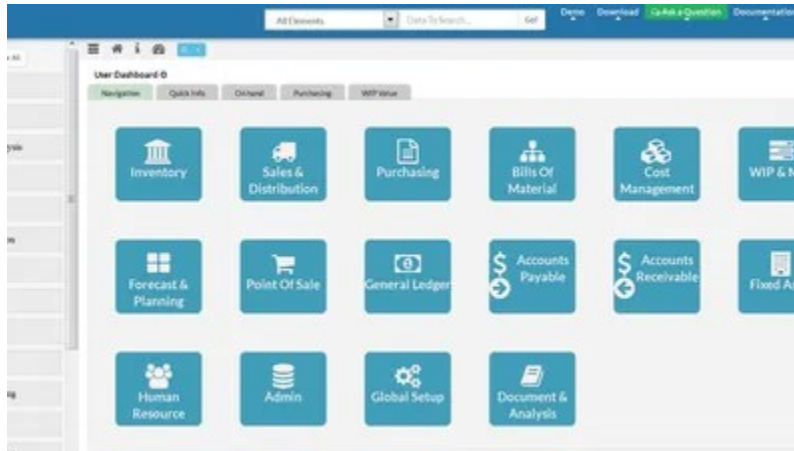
All Elements
Data To Search...
Go!
Demo Download Ask a Question Documentation

User Dashboard

Navigation Quick Info On hand Purchasing WIP Value

Inventory
Sales & Distribution
Purchasing
Bills Of Material
Cost Management
WIP & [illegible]

Forecast & Planning
Point Of Sale
General Ledger
Accounts Payable
Accounts Receivable
Fixed A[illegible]

Human Resource
Admin
Global Setup
Document & Analysis